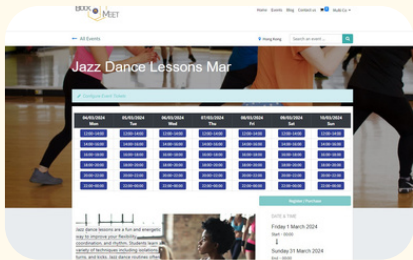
BOOK MEET

Home Events Blog Contact us Multi-Co

← All Events

Hong Kong

Search an event ...

Jazz Dance Lessons Mar

Compare/Book Tickets

| 04/03/2024 Mon | 05/03/2024 Tue | 06/03/2024 Wed | 07/03/2024 Thu | 08/03/2024 Fri | 09/03/2024 Sat | 10/03/2024 Sun |
|---|---|---|---|---|---|---|
| 12:00 - 14:00 | 12:00 - 14:00 | 12:00 - 14:00 | 12:00 - 14:00 | 12:00 - 14:00 | 12:00 - 14:00 | 12:00 - 14:00 |
| 14:00 - 16:00 | 14:00 - 16:00 | 14:00 - 16:00 | 14:00 - 16:00 | 14:00 - 16:00 | 14:00 - 16:00 | 14:00 - 16:00 |
| 16:00 - 18:00 | 16:00 - 18:00 | 16:00 - 18:00 | 16:00 - 18:00 | 16:00 - 18:00 | 16:00 - 18:00 | 16:00 - 18:00 |
| 18:00 - 20:00 | 18:00 - 20:00 | 18:00 - 20:00 | 18:00 - 20:00 | 18:00 - 20:00 | 18:00 - 20:00 | 18:00 - 20:00 |
| 20:00 - 22:00 | 20:00 - 22:00 | 20:00 - 22:00 | 20:00 - 22:00 | 20:00 - 22:00 | 20:00 - 22:00 | 20:00 - 22:00 |
| 22:00 - 00:00 | 22:00 - 00:00 | 22:00 - 00:00 | 22:00 - 00:00 | 22:00 - 00:00 | 22:00 - 00:00 | 22:00 - 00:00 |

Register / Purchase

Jazz dance lessons are a fun and energetic way to improve your flexibility, coordination, and rhythm. Students learn a variety of techniques including isolations, turns, and kicks. Jazz dance routines often

DATE & TIME

Friday 1 March 2024
9am - 10pm
-
Sunday 31 March 2024
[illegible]